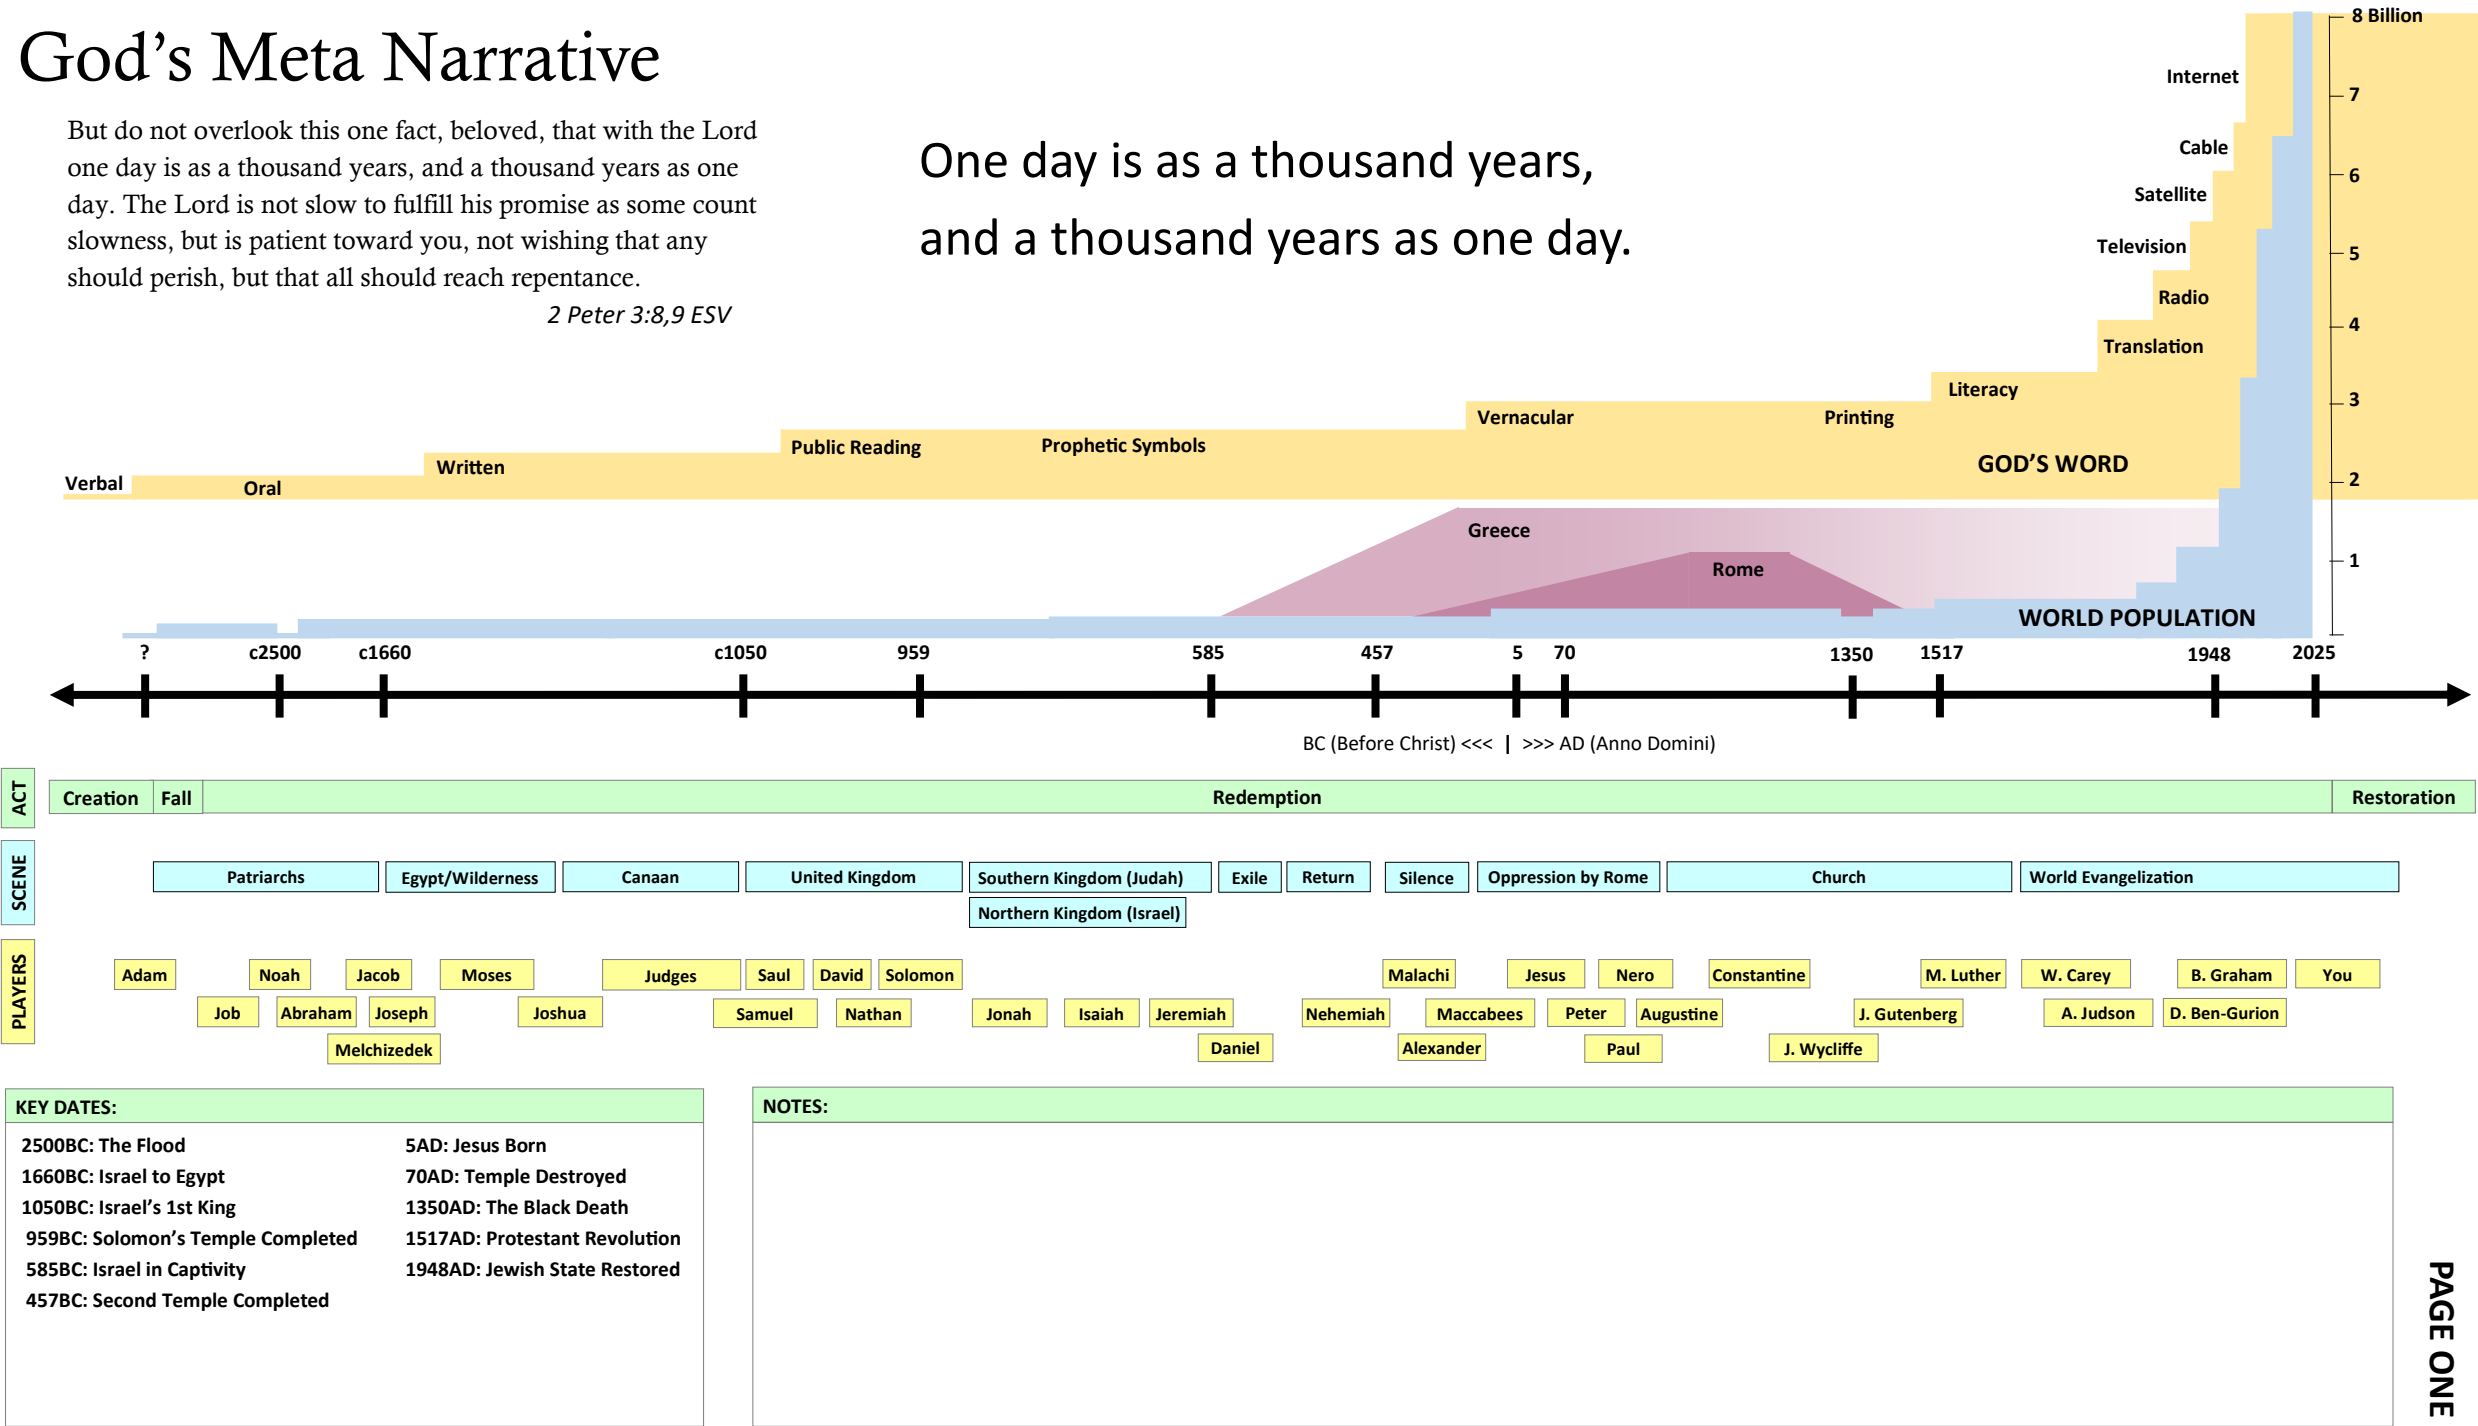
God’s Meta Narrative

But do not overlook this one fact, beloved, that with the Lord one day is as a thousand years, and a thousand years as one day. The Lord is not slow to fulfill his promise as some count slowness, but is patient toward you, not wishing that any should perish, but that all should reach repentance.

2 Peter 3:8,9 ESV

One day is as a thousand years, and a thousand years as one day.

8 Billion
7
6
5
4
3
2
1

Internet
Cable
Satellite
Television
Radio
Translation
Literacy
Printing
Vernacular
Prophetic Symbols
Public Reading
Written
Oral
Verbal
GOD’S WORD

Greece
Rome
WORLD POPULATION

? c2500 c1660 c1050 959 585 457 5 70 1350 1517 1948 2025

BC (Before Christ) <<< | >>> AD (Anno Domini)

ACT
Creation | Fall | Redemption | Restoration

SCENE
Patriarchs | Egypt/Wilderness | Canaan | United Kingdom | Southern Kingdom (Judah) | Exile | Return | Silence | Oppression by Rome | Church | World Evangelization
Northern Kingdom (Israel)

PLAYERS
Adam, Noah, Jacob, Moses, Judges, Saul, David, Solomon, Malachi, Jesus, Nero, Constantine, M. Luther, W. Carey, B. Graham, You
Job, Abraham, Joseph, Joshua, Samuel, Nathan, Jonah, Isaiah, Jeremiah, Nehemiah, Maccabees, Peter, Augustine, J. Gutenberg, A. Judson, D. Ben-Gurion
Melchizedek, Daniel, Alexander, Paul, J. Wycliffe

KEY DATES:
2500BC: The Flood
1660BC: Israel to Egypt
1050BC: Israel’s 1st King
959BC: Solomon’s Temple Completed
585BC: Israel in Captivity
457BC: Second Temple Completed
5AD: Jesus Born
70AD: Temple Destroyed
1350AD: The Black Death
1517AD: Protestant Revolution
1948AD: Jewish State Restored

NOTES:

PAGE ONE